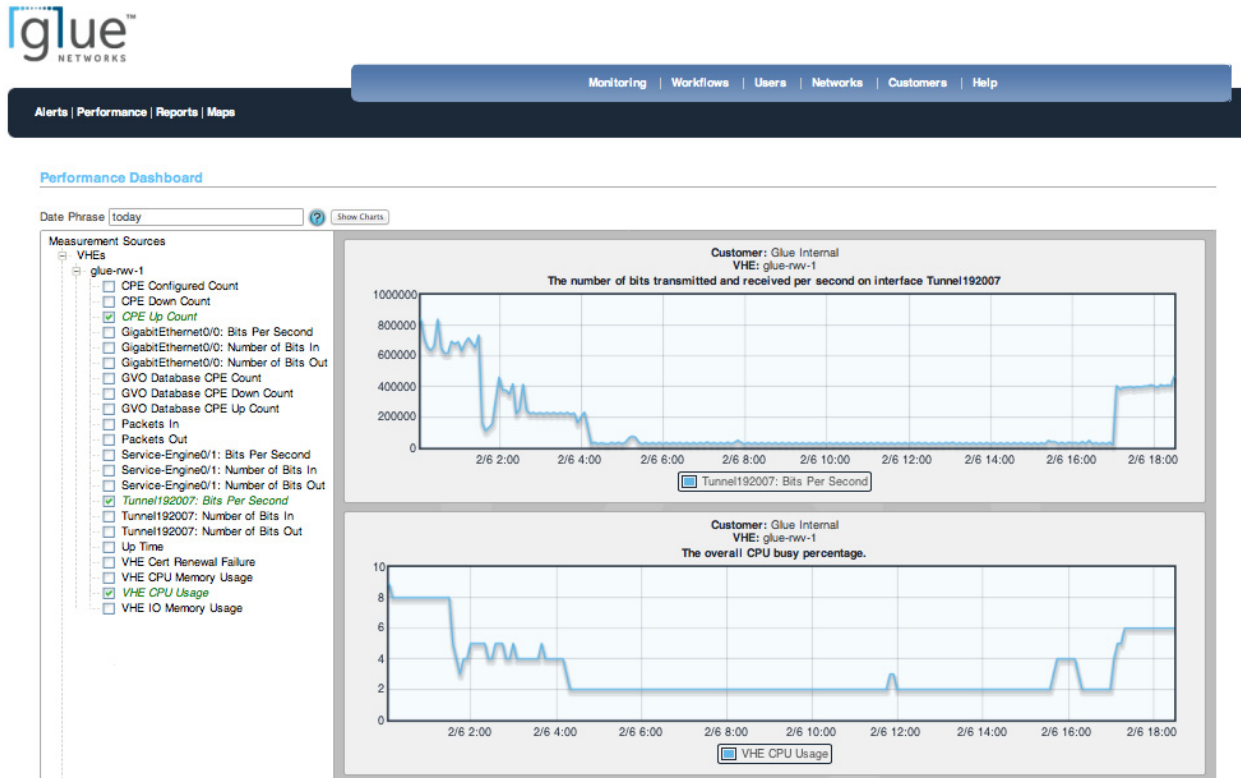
glue™ NETWORKS

Monitoring | Workflows | Users | Networks | Customers | Help

Alerts | Performance | Reports | Maps

Performance Dashboard

Date Phrase today ? Show Charts

Measurement Sources
VHEs
glue-rwv-1
CPE Configured Count
CPE Down Count
CPE Up Count
GigabitEthernet0/0: Bits Per Second
GigabitEthernet0/0: Number of Bits In
GigabitEthernet0/0: Number of Bits Out
GVO Database CPE Count
GVO Database CPE Down Count
GVO Database CPE Up Count
Packets In
Packets Out
Service-Engine0/1: Bits Per Second
Service-Engine0/1: Number of Bits In
Service-Engine0/1: Number of Bits Out
Tunnel192007: Bits Per Second
Tunnel192007: Number of Bits In
Tunnel192007: Number of Bits Out
Up Time
VHE Cert Renewal Failure
VHE CPU Memory Usage
VHE CPU Usage
VHE IO Memory Usage

Customer: Glue Internal
VHE: glue-rwv-1
The number of bits transmitted and received per second on interface Tunnel192007

1000000
800000
600000
400000
200000
0
2/6 2:00 2/6 4:00 2/6 6:00 2/6 8:00 2/6 10:00 2/6 12:00 2/6 14:00 2/6 16:00 2/6 18:00

Tunnel192007: Bits Per Second

Customer: Glue Internal
VHE: glue-rwv-1
The overall CPU busy percentage.

10
8
6
4
2
0
2/6 2:00 2/6 4:00 2/6 6:00 2/6 8:00 2/6 10:00 2/6 12:00 2/6 14:00 2/6 16:00 2/6 18:00

VHE CPU Usage